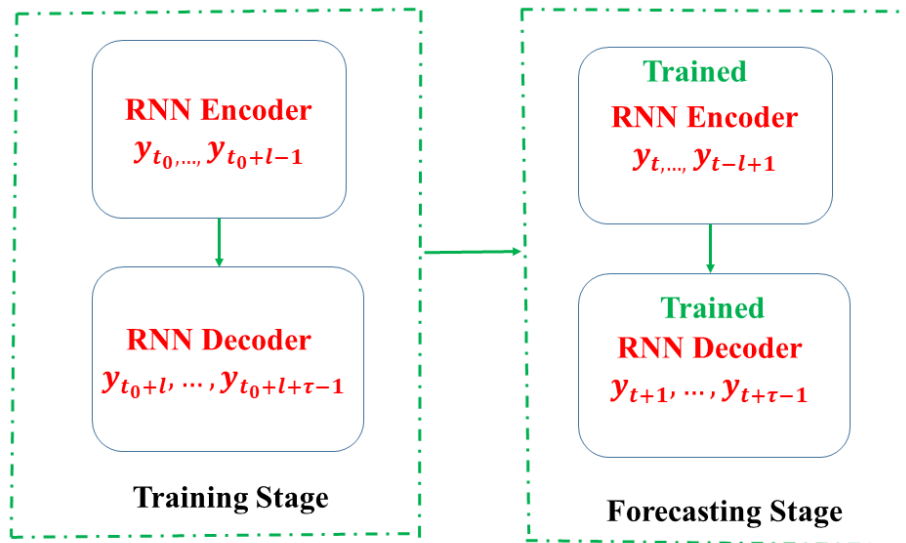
RNN Encoder
$y_{t_{0,\ldots,}} y_{t_0+l-1}$

RNN Decoder
$y_{t_0+l}, \ldots, y_{t_0+l+\tau-1}$

Training Stage

Trained
RNN Encoder
$y_{t,\ldots,} y_{t-l+1}$

Trained
RNN Decoder
$y_{t+1}, \ldots, y_{t+\tau-1}$

Forecasting Stage